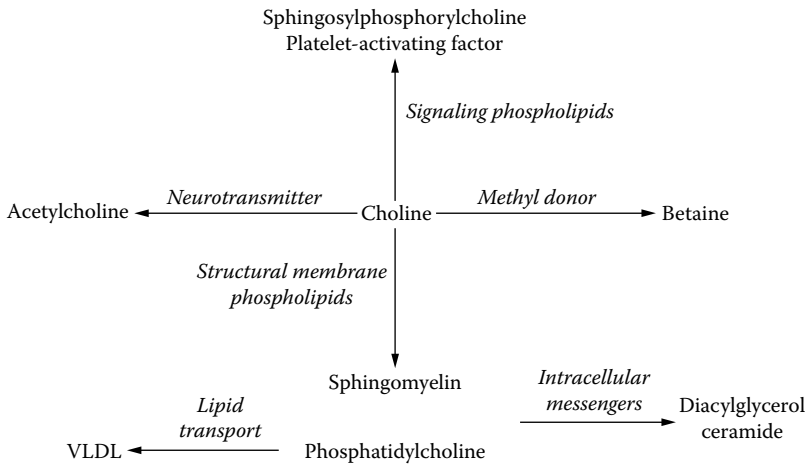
Sphingosylphosphorylcholine
Platelet-activating factor

Signaling phospholipids

Acetylcholine Neurotransmitter Choline Methyl donor Betaine

Structural membrane phospholipids

Sphingomyelin

Intracellular messengers

Diacylglycerol ceramide

Lipid transport

VLDL

Phosphatidylcholine